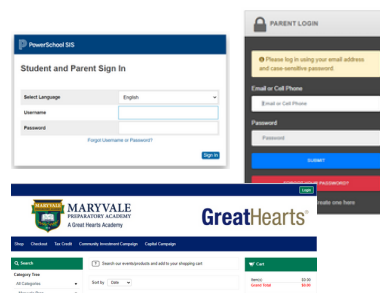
PowerSchool SIS

Student and Parent Sign In

Select Language
English
Username
Password
Forgot Username or Password?
Sign In

PARENT LOGIN

Please log in using your email address and case-sensitive password.

Email or Cell Phone
Email or Cell Phone
Password
Password
SUBMIT
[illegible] PASSWORD?
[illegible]reate one here

MARYVALE PREPARATORY ACADEMY
A Great Hearts Academy
GreatHearts
Login

Shop Checkout Tax Credit Community Investment Campaign Capital Campaign

Search
Search our events/products and add to your shopping cart
Cart
Category Tree
All Categories
Sort by Date
Item(s) $0.00
Grand Total $0.00